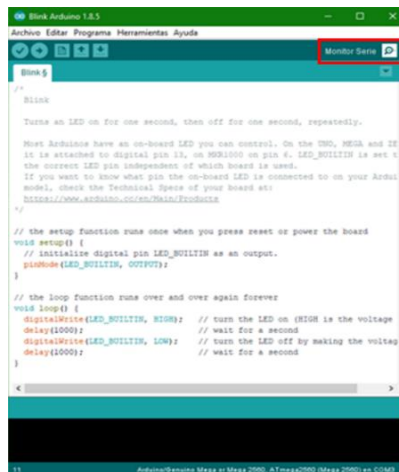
Blink Arduino 1.8.5
Archivo Editar Programa Herramientas Ayuda
Monitor Serie
Blink §

/*
  Blink

  Turns an LED on for one second, then off for one second, repeatedly.

  Most Arduinos have an on-board LED you can control. On the UNO, MEGA and ZE
  it is attached to digital pin 13, on MKR1000 on pin 6. LED_BUILTIN is set t
  the correct LED pin independent of which board is used.
  If you want to know what pin the on-board LED is connected to on your Ardui
  model, check the Technical Specs of your board at:
  https://www.arduino.cc/en/Main/Products
*/

// the setup function runs once when you press reset or power the board
void setup() {
  // initialize digital pin LED_BUILTIN as an output.
  pinMode(LED_BUILTIN, OUTPUT);
}

// the loop function runs over and over again forever
void loop() {
  digitalWrite(LED_BUILTIN, HIGH);   // turn the LED on (HIGH is the voltage
  delay(1000);                       // wait for a second
  digitalWrite(LED_BUILTIN, LOW);    // turn the LED off by making the voltag
  delay(1000);                       // wait for a second
}

11 Arduino/Genuino Mega or Mega 2560, ATmega2560 (Mega 2560) en COM3